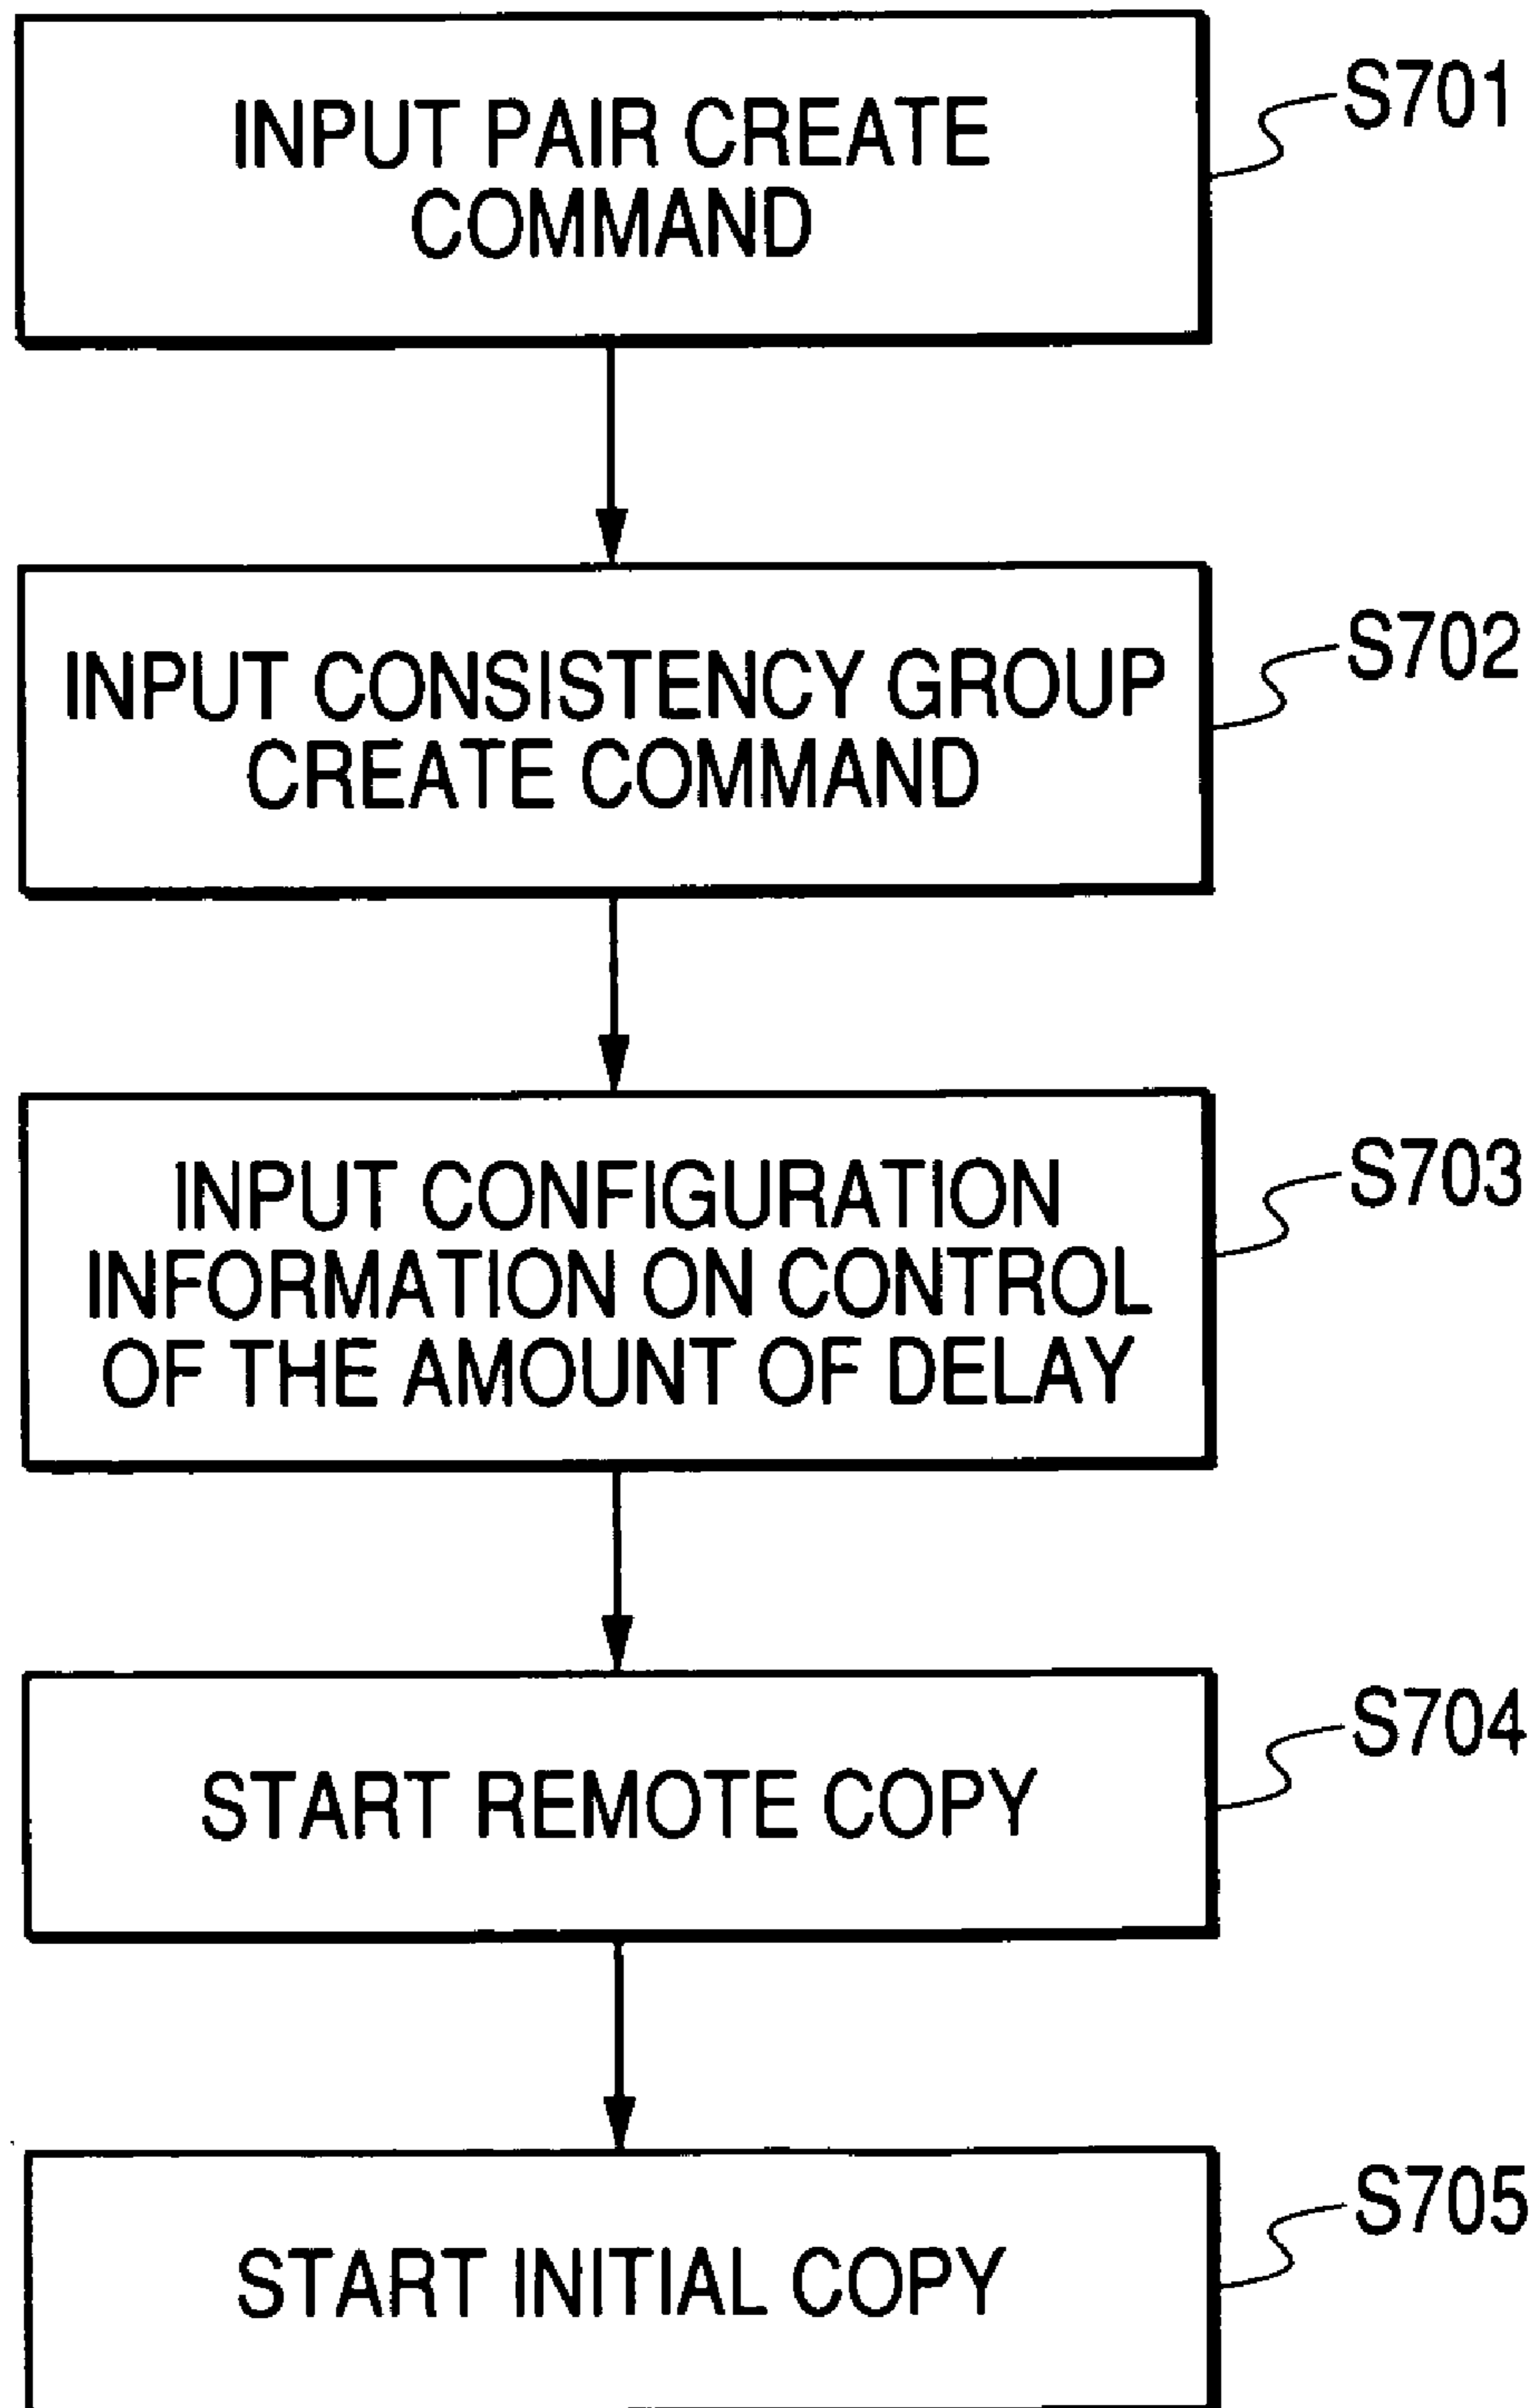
INPUT PAIR CREATE COMMAND

S701

INPUT CONSISTENCY GROUP CREATE COMMAND

S702

INPUT CONFIGURATION INFORMATION ON CONTROL OF THE AMOUNT OF DELAY

S703

START REMOTE COPY

S704

START INITIAL COPY

S705